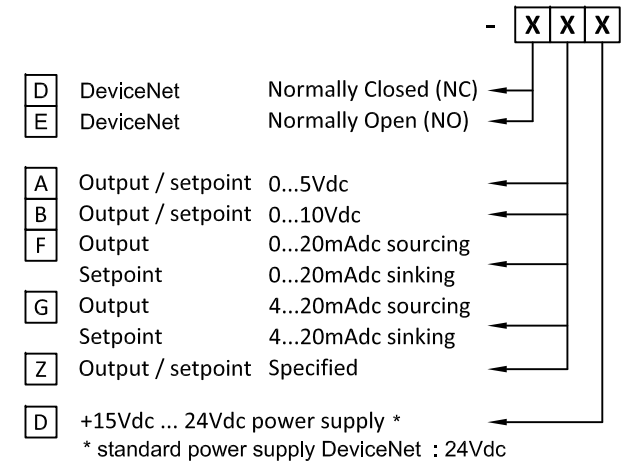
- X X X

D DeviceNet Normally Closed (NC)
E DeviceNet Normally Open (NO)

A Output / setpoint 0...5Vdc
B Output / setpoint 0...10Vdc
F Output 0...20mAdc sourcing
Setpoint 0...20mAdc sinking
G Output 4...20mAdc sourcing
Setpoint 4...20mAdc sinking
Z Output / setpoint Specified

D +15Vdc ... 24Vdc power supply *
* standard power supply DeviceNet : 24Vdc